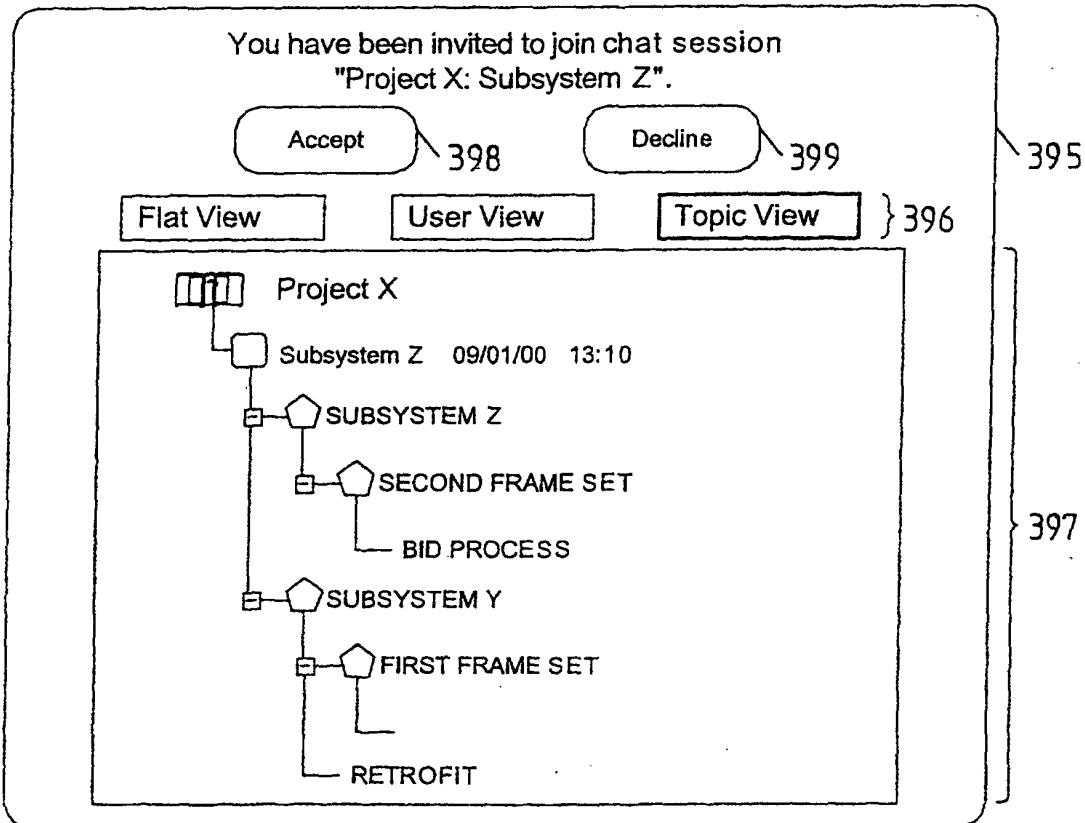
You have been invited to join chat session "Project X: Subsystem Z".

Accept 398

Decline 399

395

Flat View

User View

Topic View

396

Project X

Subsystem Z 09/01/00 13:10

SUBSYSTEM Z

SECOND FRAME SET

BID PROCESS

SUBSYSTEM Y

FIRST FRAME SET

RETROFIT

397